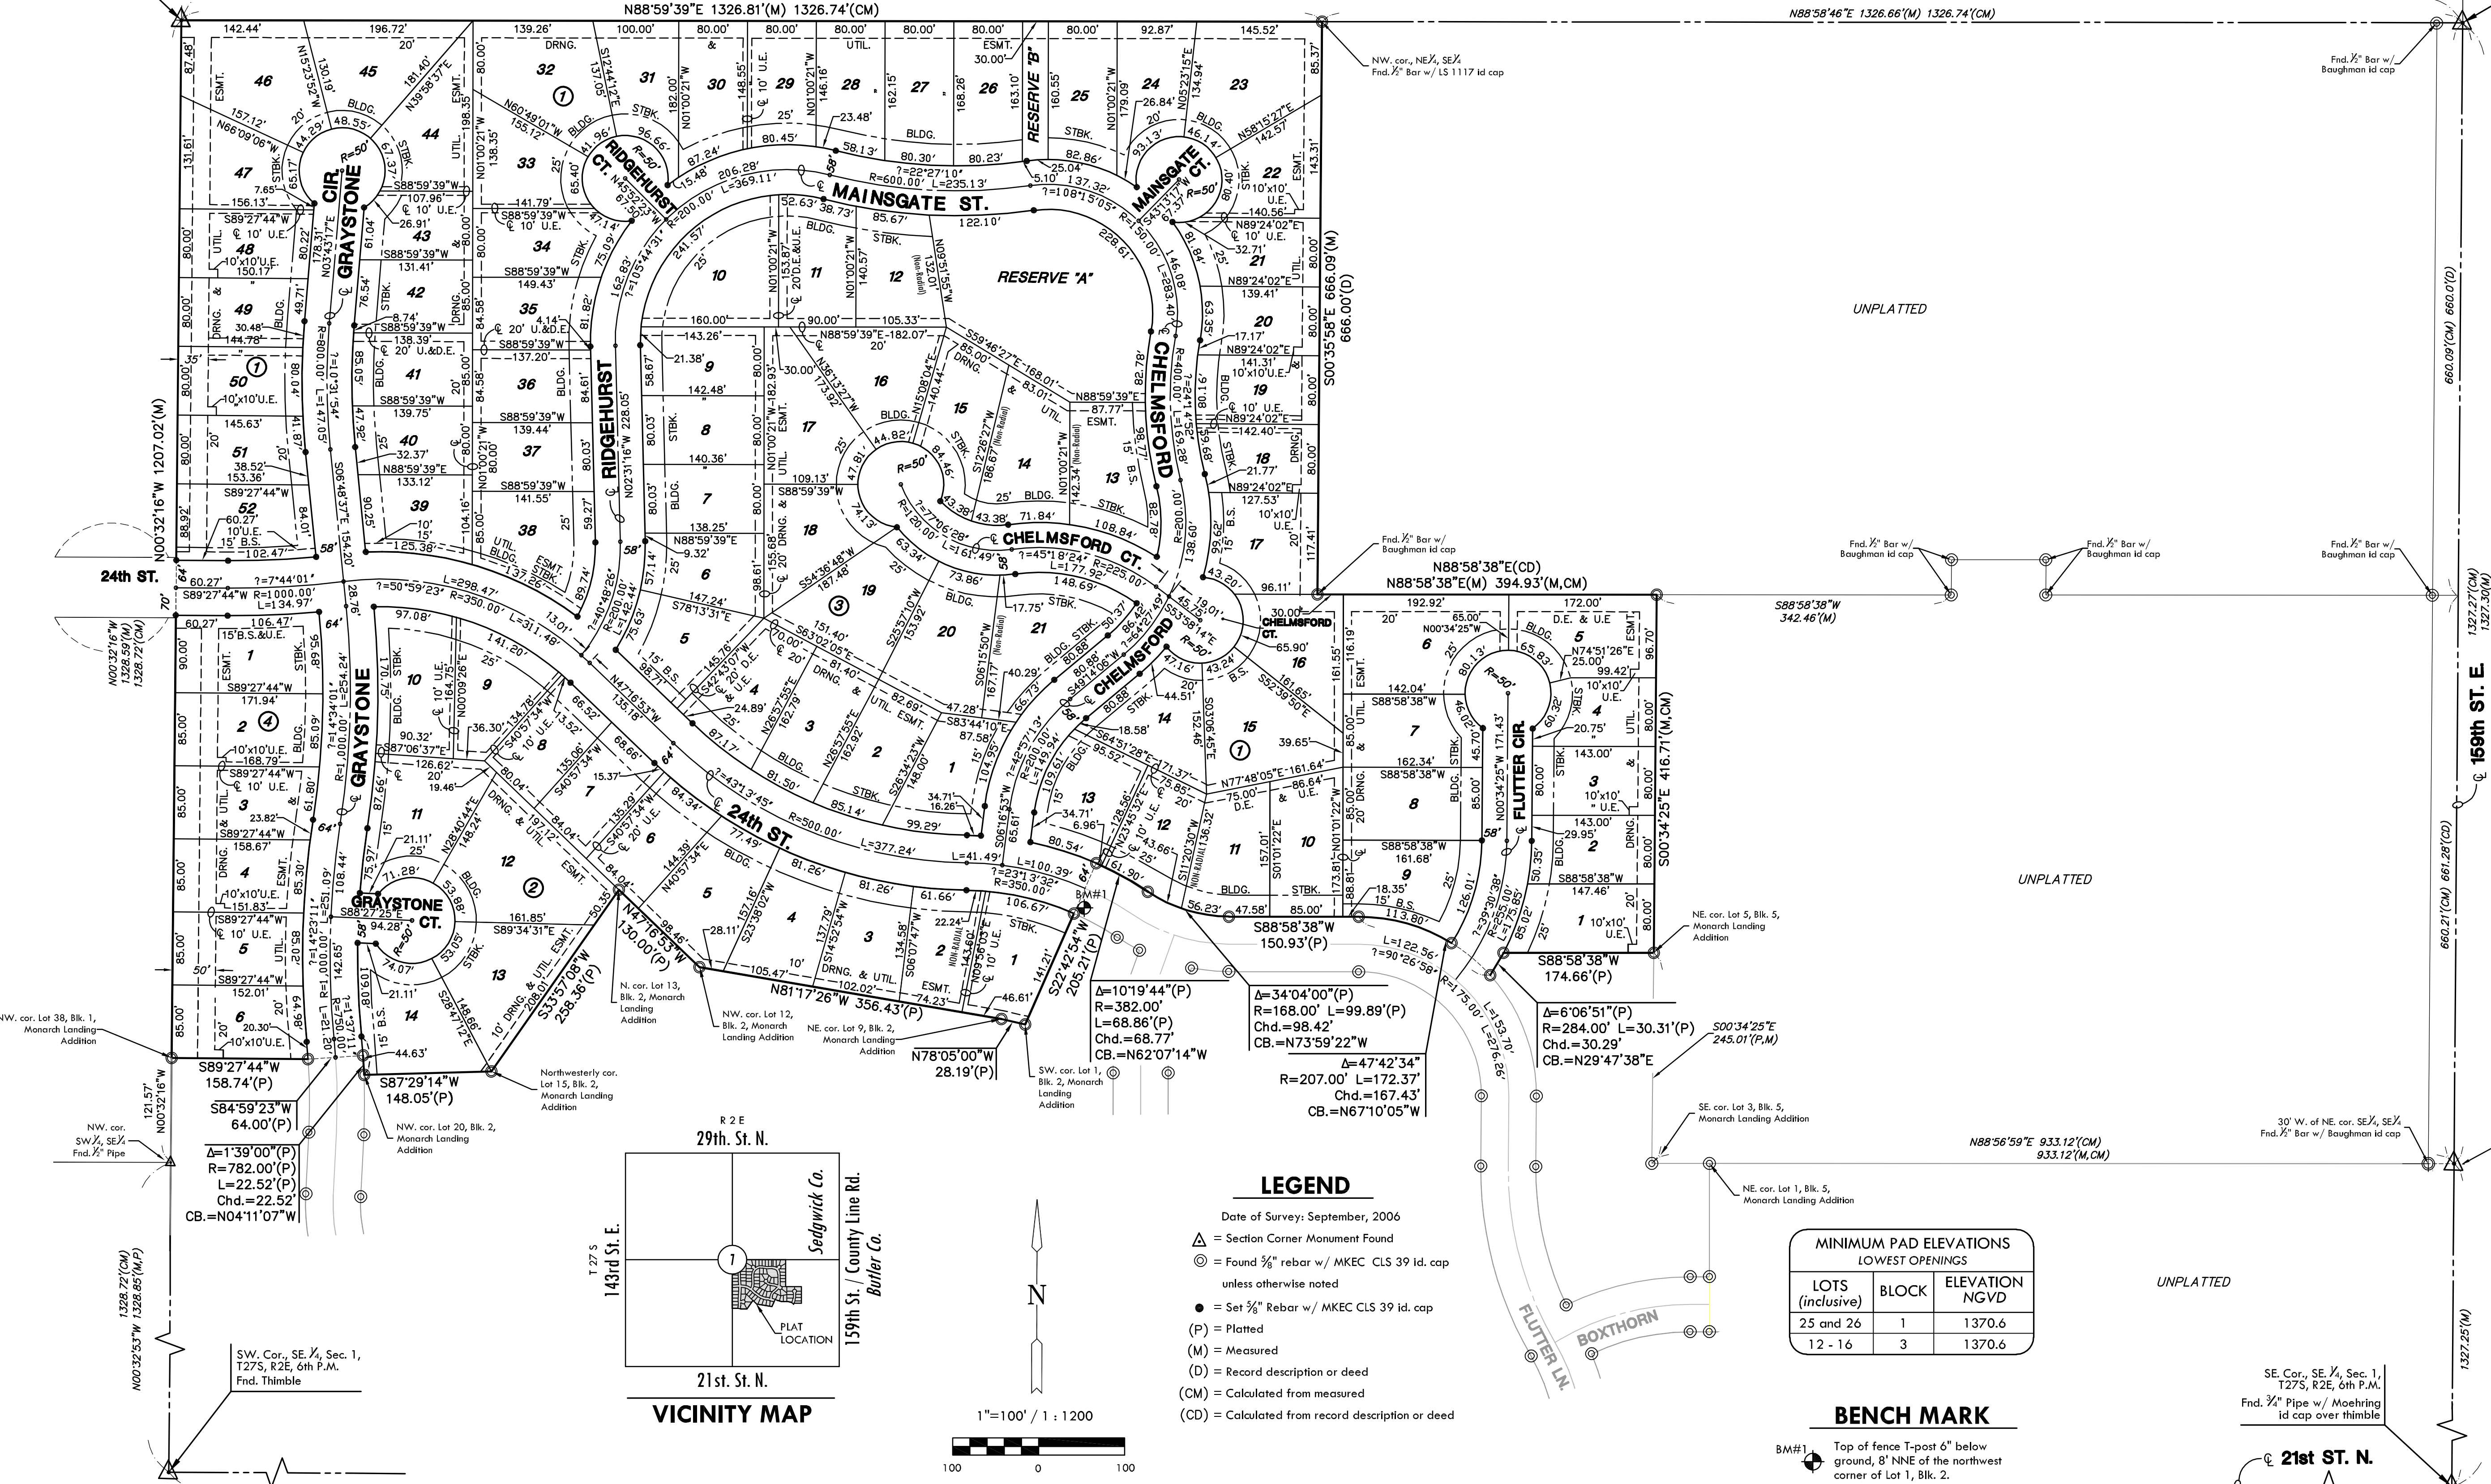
N88°59'39"E 1326.81'(M) 1326.74'(CM)

N88°58'46"E 1326.66'(M) 1326.74'(CM)

NW. cor., NE¼, SE¼
Fnd. ½" Bar w/ LS 1117 id cap

Fnd. ½" Bar w/ Baughman id cap

UNPLATTED

MAINSGATE ST.

RESERVE "A"

RESERVE "B"

RIDGEHURST CT.

RIDGEHURST

GRAYSTONE CIR.

GRAYSTONE

GRAYSTONE CT.

CHELMSFORD

CHELMSFORD CT.

CHELMSFORD CT.

MAINSGATE CT.

24th ST.

24th ST.

FLUTTER CIR.

159th ST. E.

N00°32'16"W 1207.02'(M)

S00°35'58"E 666.09'(M) 666.00'(D)

660.09'(CM) 660.0'(D)

N88°58'38"E(CD)
N88°58'38"E(M) 394.93'(M,CM)

S88°58'38"W
342.46'(M)

1327.27'(CM)
1327.30'(M)

S00°34'25"E 416.71'(M,CM)

UNPLATTED

660.21'(CM) 661.28'(CD)

NE. cor. Lot 5, Blk. 5, Monarch Landing Addition

S88°58'38"W
174.66'(P)

Δ=6°06'51"(P)
R=284.00' L=30.31'(P)
Chd.=30.29'
CB.=N29°47'38"E

S00°34'25"E
245.01'(P,M)

SE. cor. Lot 3, Blk. 5, Monarch Landing Addition

N88°56'59"E 933.12'(CM)
933.12'(M,CM)

30' W. of NE. cor. SE¼, SE¼
Fnd. ½" Bar w/ Baughman id cap

NE. cor. Lot 1, Blk. 5, Monarch Landing Addition

Δ=34°04'00"(P)
R=168.00' L=99.89'(P)
Chd.=98.42'
CB.=N73°59'22"W

Δ=47°42'34"
R=207.00' L=172.37'
Chd.=167.43'
CB.=N67°10'05"W

Δ=10°19'44"(P)
R=382.00'
L=68.86'(P)
Chd.=68.77'
CB.=N62°07'14"W

S88°58'38"W
150.93'(P)

S22°42'54"W
205.21'(P)

BM#1

SW. cor. Lot 1, Blk. 2, Monarch Landing Addition

N78°05'00"W
28.19'(P)

NE. cor. Lot 9, Blk. 2, Monarch Landing Addition

N81°17'26"W 356.43'(P)

NW. cor. Lot 12, Blk. 2, Monarch Landing Addition

N. cor. Lot 13, Blk. 2, Monarch Landing Addition

N47°16'53"W
130.00'(P)

S33°57'08"W
258.36'(P)

Northwesterly cor. Lot 15, Blk. 2, Monarch Landing Addition

S87°29'14"W
148.05'(P)

NW. cor. Lot 20, Blk. 2, Monarch Landing Addition

S89°27'44"W
158.74'(P)

S84°59'23"W
64.00'(P)

Δ=1°39'00"(P)
R=782.00'(P)
L=22.52'(P)
Chd.=22.52'
CB.=N04°11'07"W

NW. cor. Lot 38, Blk. 1, Monarch Landing Addition

121.57'
N00°32'16"W

NW. cor. SW¼, SE¼
Fnd. ½" Pipe

24th ST.

N00°32'16"W
1328.59'(M)
1328.72'(CM)

1328.72'(CM)
N00°32'53"W 1328.85'(M,P)

SW. Cor., SE. ¼, Sec. 1, T27S, R2E, 6th P.M.
Fnd. Thimble

R 2 E
29th. St. N.
T 27 S
143rd St. E.
Sedgwick Co.
159th St. / County Line Rd.
Butler Co.
PLAT LOCATION
21st. St. N.

VICINITY MAP

N

1"=100' / 1 : 1200
100 0 100

LEGEND
Date of Survey: September, 2006
= Section Corner Monument Found
= Found ⅝" rebar w/ MKEC CLS 39 id. cap unless otherwise noted
= Set ⅝" Rebar w/ MKEC CLS 39 id. cap
(P) = Platted
(M) = Measured
(D) = Record description or deed
(CM) = Calculated from measured
(CD) = Calculated from record description or deed

FLUTTER LN.
BOXTHORN

MINIMUM PAD ELEVATIONS
LOWEST OPENINGS

| LOTS (inclusive) | BLOCK | ELEVATION NGVD |
|---|---|---|
| 25 and 26 | 1 | 1370.6 |
| 12 - 16 | 3 | 1370.6 |

UNPLATTED

BENCH MARK
BM#1 Top of fence T-post 6" below ground, 8' NNE of the northwest corner of Lot 1, Blk. 2.

1327.25'(M)

SE. Cor., SE. ¼, Sec. 1, T27S, R2E, 6th P.M.
Fnd. ¾" Pipe w/ Moehring id cap over thimble

℄ 21st ST. N.